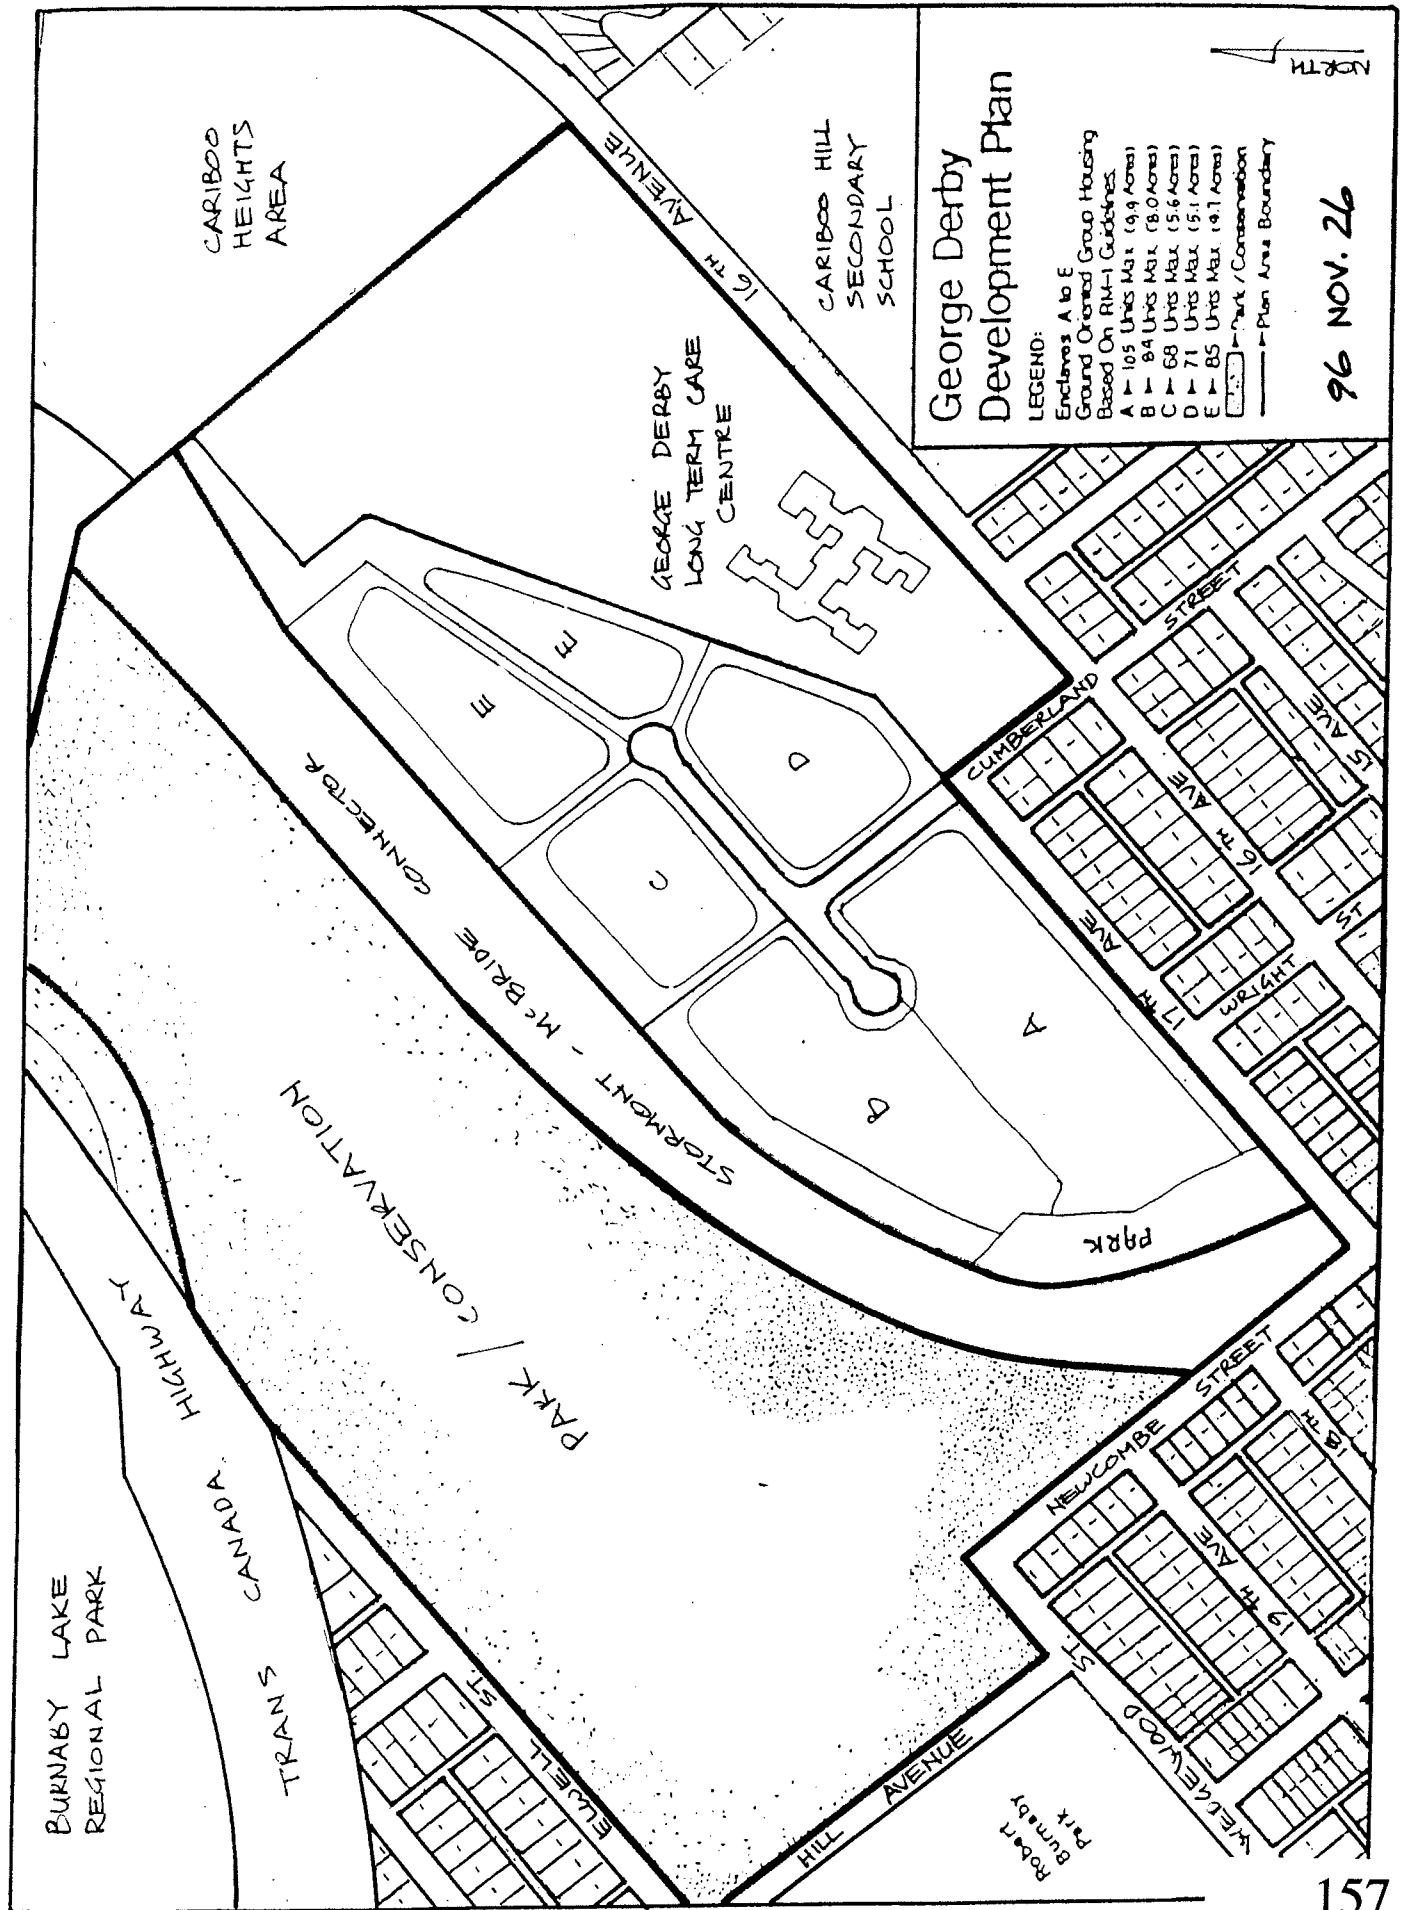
George Derby Development Plan

LEGEND:
Enclaves A to E
Ground Oriented Group Housing
Based On RM-1 Guidelines
A — 105 Units Max (9.9 Acres)
B — 84 Units Max (8.0 Acres)
C — 68 Units Max (5.6 Acres)
D — 71 Units Max (5.1 Acres)
E — 85 Units Max (4.7 Acres)
— Park / Conservation
— Plan Area Boundary

96 NOV. 26

NORTH

CARIBOO HEIGHTS AREA

CARIBOO HILL SECONDARY SCHOOL

16 TH AVENUE

GEORGE DERBY LONG TERM CARE CENTRE

CUMBERLAND STREET

16 TH AVE

15 AVE

17 TH AVE

WRIGHT ST

A B C D E E D

STORMONT - McBRIDE CONNECTOR

PARK

PARK / CONSERVATION

NEWCOMBE STREET

18 TH

19 TH AVE

WEDGEWOOD ST

Robert Burnaby Park

HILL AVENUE

ELWELL ST

TRANS CANADA HIGHWAY

BURNABY LAKE REGIONAL PARK

157